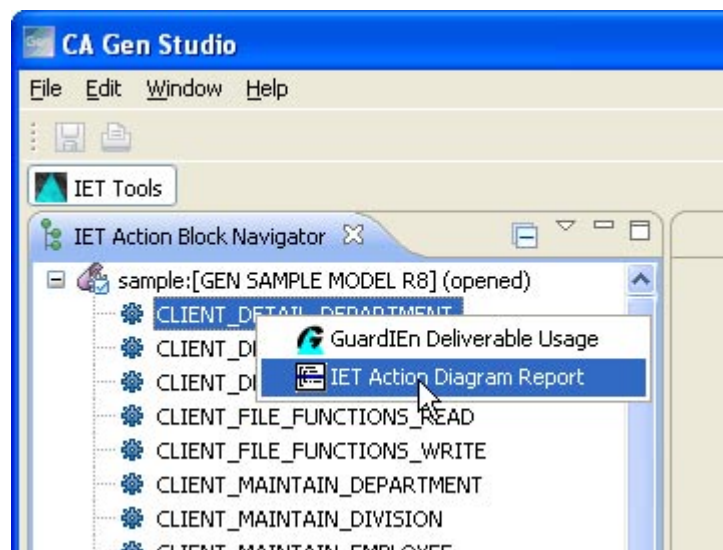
CA Gen Studio

File Edit Window Help

IET Tools

IET Action Block Navigator

sample:[GEN SAMPLE MODEL R8] (opened)

CLIENT_DETAIL_DEPARTMENT

CLIENT_DI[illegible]

CLIENT_DI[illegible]

CLIENT_FILE_FUNCTIONS_READ

CLIENT_FILE_FUNCTIONS_WRITE

CLIENT_MAINTAIN_DEPARTMENT

CLIENT_MAINTAIN_DIVISION

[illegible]

GuardIEn Deliverable Usage

IET Action Diagram Report